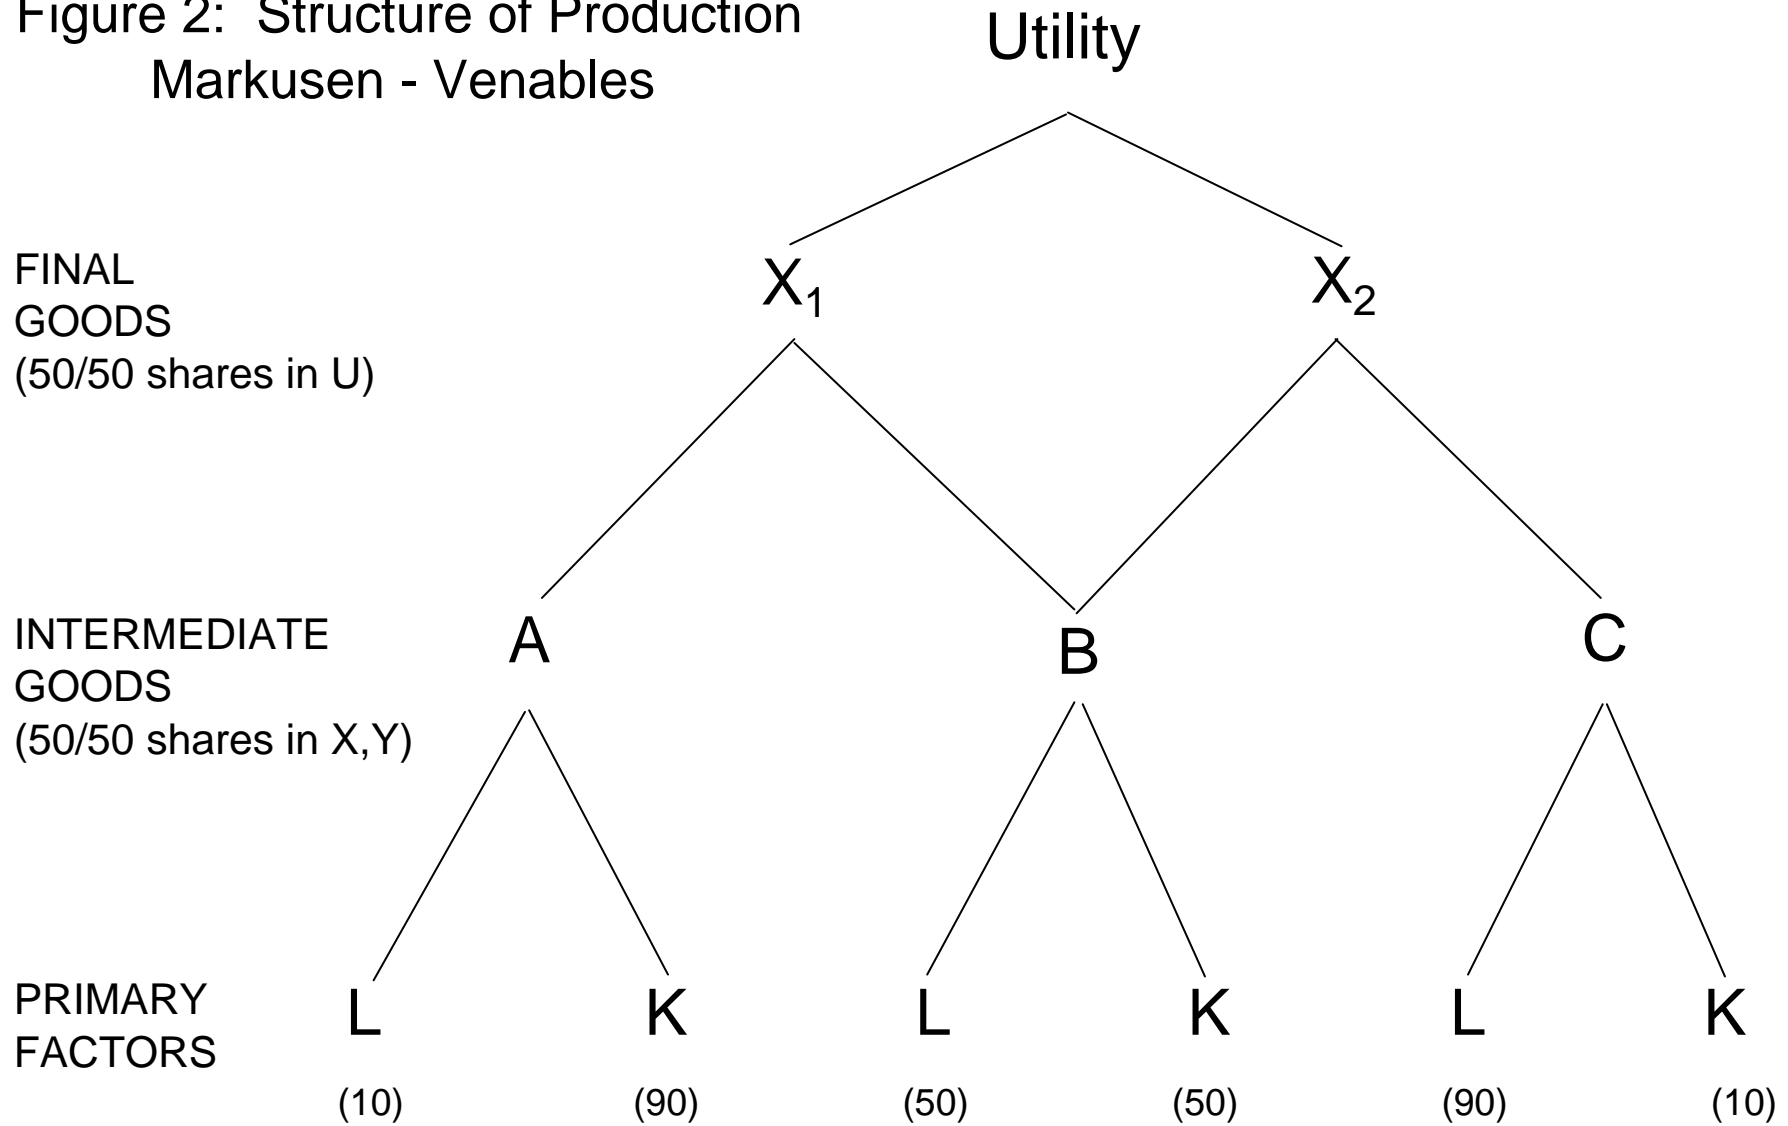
Figure 2: Structure of Production
Markusen - Venables

Utility

FINAL GOODS (50/50 shares in U)

$X_1$ $X_2$

INTERMEDIATE GOODS (50/50 shares in X,Y)

A B C

PRIMARY FACTORS

L K L K L K

(10) (90) (50) (50) (90) (10)